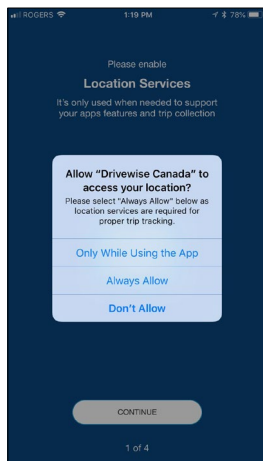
ROGERS 1:19 PM 78%

Please enable

Location Services

It's only used when needed to support your apps features and trip collection

Allow "Drivewise Canada" to access your location?

Please select "Always Allow" below as location services are required for proper trip tracking.

Only While Using the App

Always Allow

Don't Allow

CONTINUE

1 of 4